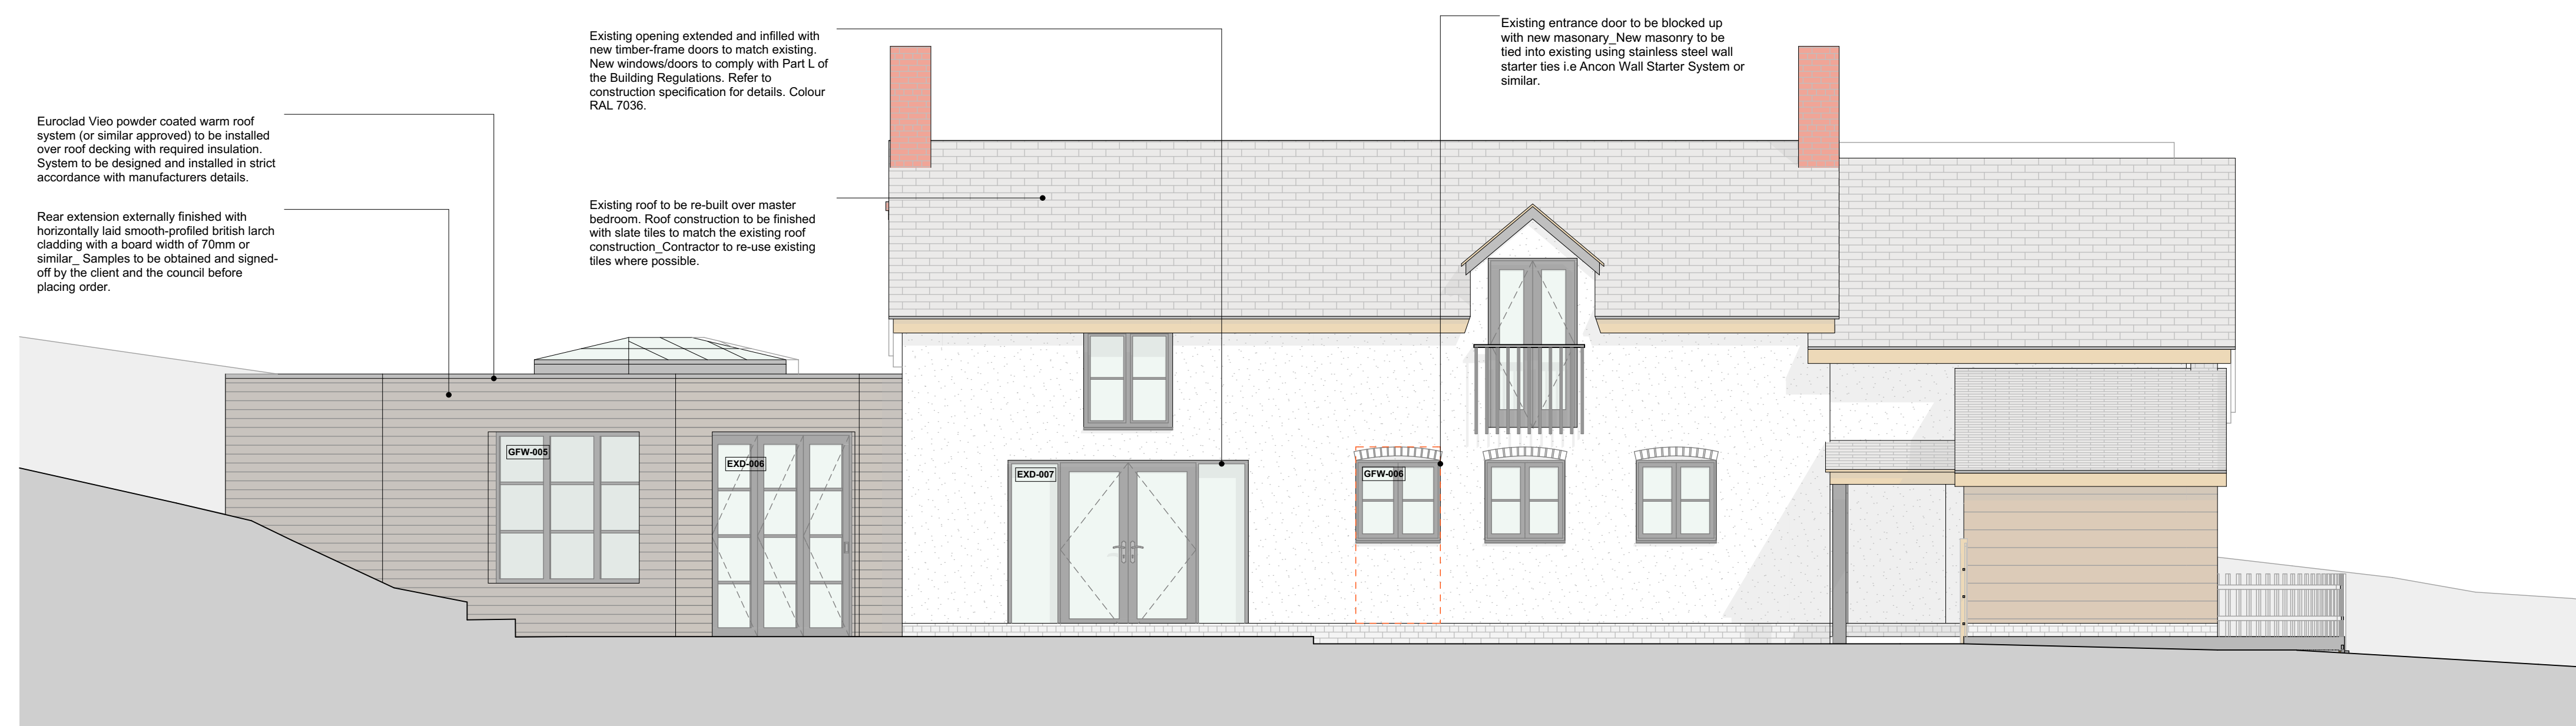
Euroclad Vieo powder coated warm roof system (or similar approved) to be installed over roof decking with required insulation. System to be designed and installed in strict accordance with manufacturers details.

Rear extension externally finished with horizontally laid smooth-profiled british larch cladding with a board width of 70mm or similar_ Samples to be obtained and signed-off by the client and the council before placing order.

Existing opening extended and infilled with new timber-frame doors to match existing. New windows/doors to comply with Part L of the Building Regulations. Refer to construction specification for details. Colour RAL 7036.

Existing roof to be re-built over master bedroom. Roof construction to be finished with slate tiles to match the existing roof construction_Contractor to re-use existing tiles where possible.

Existing entrance door to be blocked up with new masonary_New masonry to be tied into existing using stainless steel wall starter ties i.e Ancon Wall Starter System or similar.

GFW-005

EXD-006

EXD-007

GFW-006